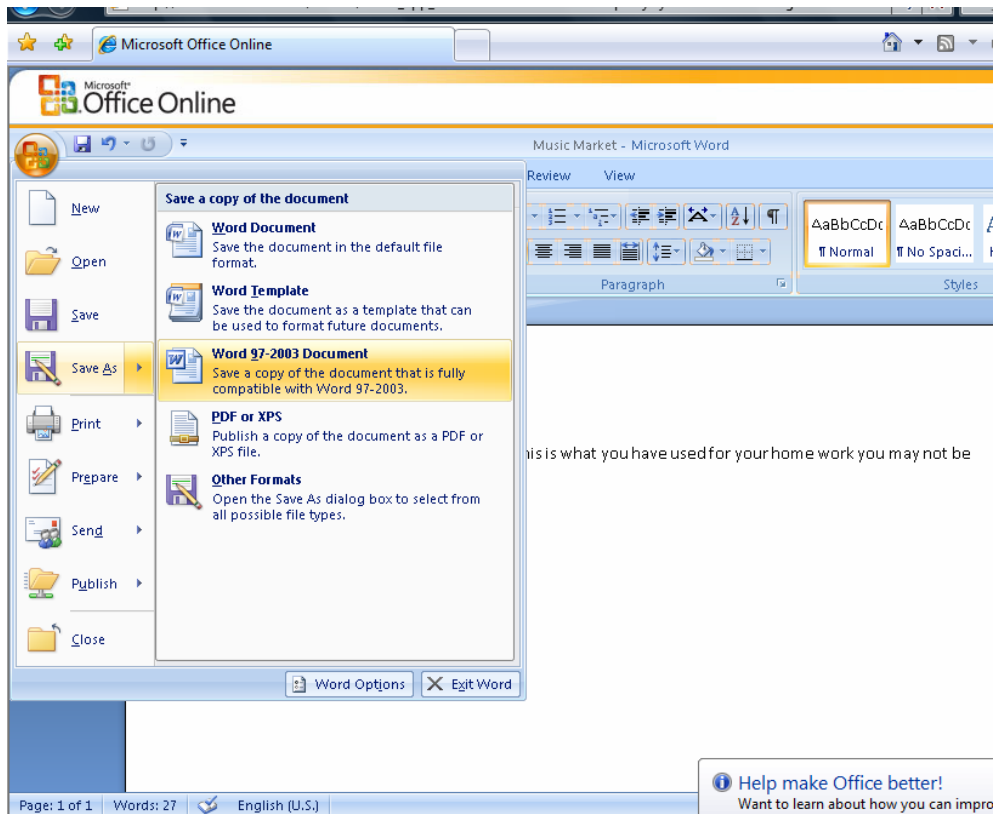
Microsoft Office Online

Microsoft
Office Online

Music Market - Microsoft Word

Review View

AaBbCcDc ¶ Normal
AaBbCcDc ¶ No Spaci...

Paragraph

Styles

New

Open

Save

Save As

Print

Prepare

Send

Publish

Close

Save a copy of the document

Word Document
Save the document in the default file format.

Word Template
Save the document as a template that can be used to format future documents.

Word 97-2003 Document
Save a copy of the document that is fully compatible with Word 97-2003.

PDF or XPS
Publish a copy of the document as a PDF or XPS file.

Other Formats
Open the Save As dialog box to select from all possible file types.

Word Options

Exit Word

his is what you have used for your home work you may not be

Help make Office better!
Want to learn about how you can impro

Page: 1 of 1 Words: 27 English (U.S.)